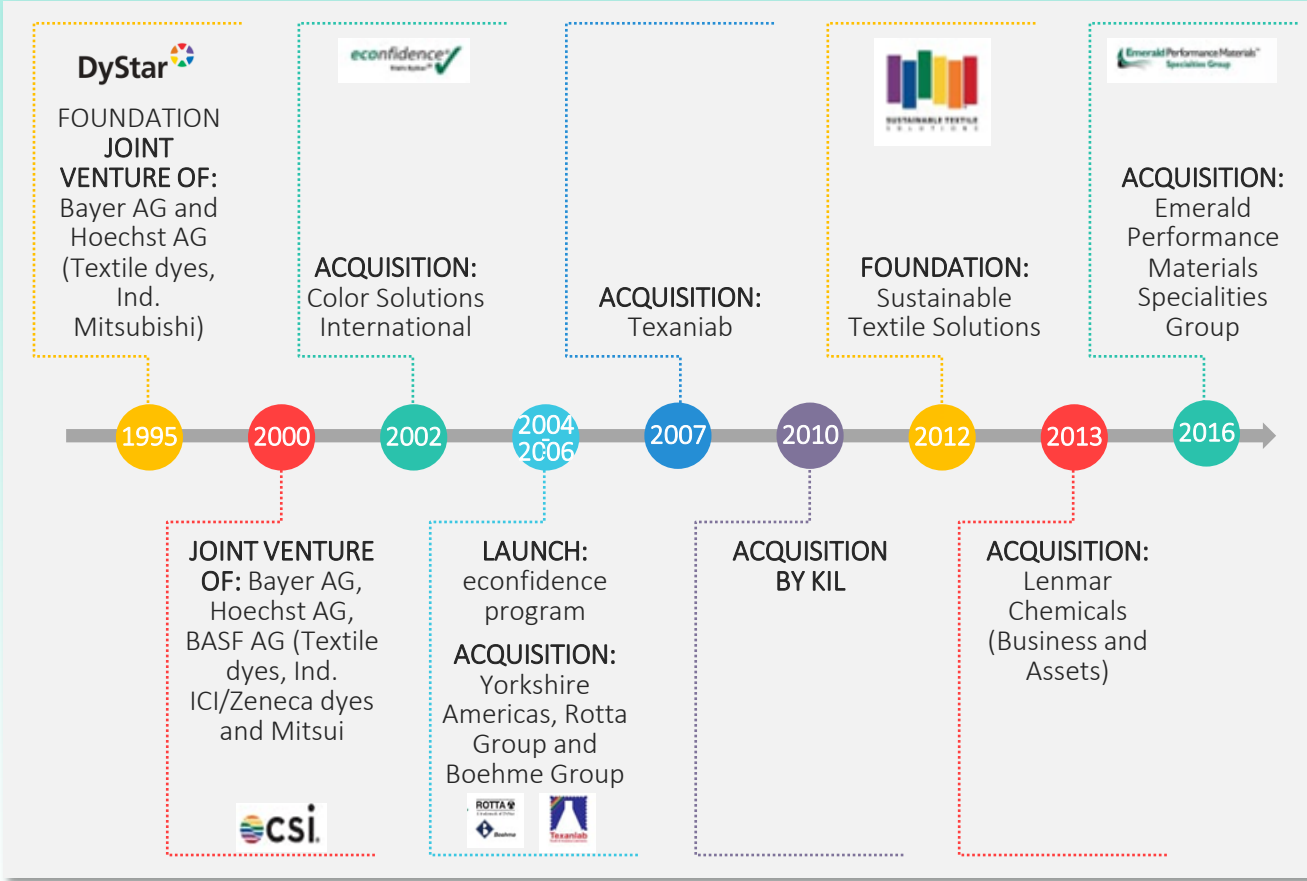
DyStar

FOUNDATION JOINT VENTURE OF: Bayer AG and Hoechst AG (Textile dyes, Ind. Mitsubishi)

econfidence

ACQUISITION: Color Solutions International

ACQUISITION: Texaniab

SUSTAINABLE TEXTILE SOLUTIONS

FOUNDATION: Sustainable Textile Solutions

Emerald Performance Materials Specialties Group

ACQUISITION: Emerald Performance Materials Specialities Group

1995 2000 2002 2004 2006 2007 2010 2012 2013 2016

JOINT VENTURE OF: Bayer AG, Hoechst AG, BASF AG (Textile dyes, Ind. ICI/Zeneca dyes and Mitsui

csi

LAUNCH: econfidence program

ACQUISITION: Yorkshire Americas, Rotta Group and Boehme Group

ROTTA

Boehme

Texanlab

ACQUISITION BY KIL

ACQUISITION: Lenmar Chemicals (Business and Assets)